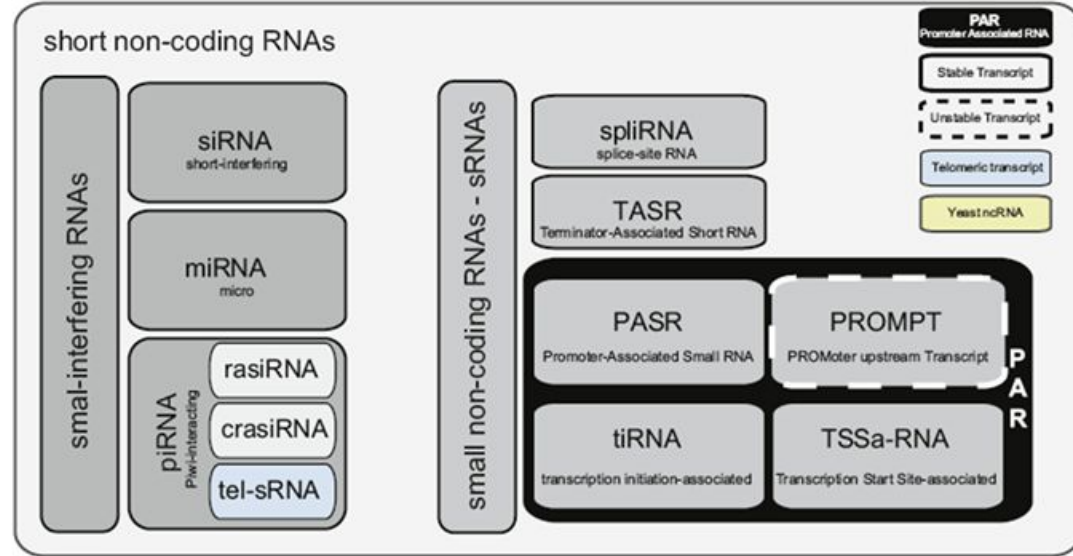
short non-coding RNAs

smal-interfering RNAs

siRNA
short-interfering

miRNA
micro

piRNA
Piwi-interacting

rasiRNA

crasiRNA

tel-sRNA

small non-coding RNAs - sRNAs

spliRNA
splice-site RNA

TASR
Terminator-Associated Short RNA

PASR
Promoter-Associated Small RNA

PROMPT
PROMoter upstream Transcript

tiRNA
transcription initiation-associated

TSSa-RNA
Transcription Start Site-associated

PAR

PAR
Promoter Associated RNA

Stable Transcript

Unstable Transcript

Telomeric transcript

Yeast ncRNA